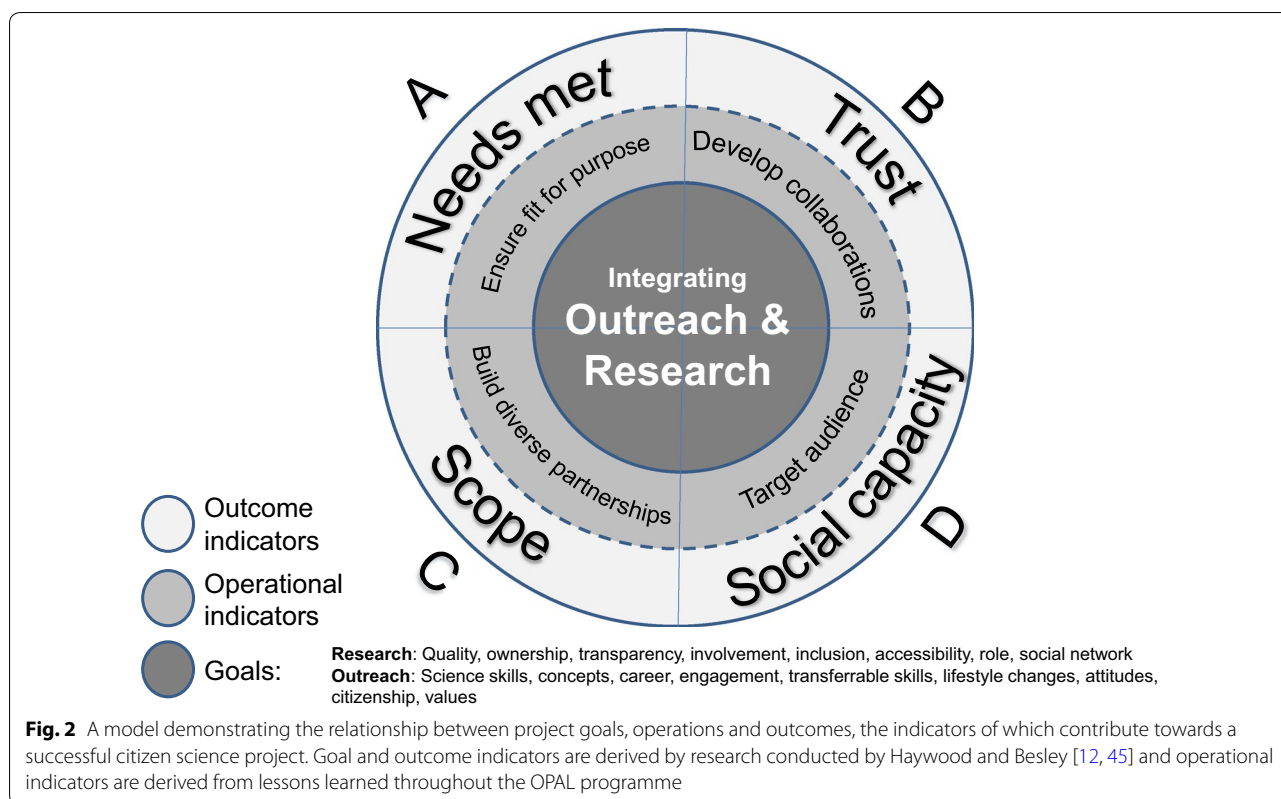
A
Needs met

B
Trust

Ensure fit for purpose

Develop collaborations

Integrating
Outreach &
Research

Build diverse partnerships

Target audience

Scope

C

Social capacity

D

Outcome indicators

Operational indicators

Goals:

**Research**: Quality, ownership, transparency, involvement, inclusion, accessibility, role, social network
**Outreach**: Science skills, concepts, career, engagement, transferrable skills, lifestyle changes, attitudes, citizenship, values

**Fig. 2** A model demonstrating the relationship between project goals, operations and outcomes, the indicators of which contribute towards a successful citizen science project. Goal and outcome indicators are derived by research conducted by Haywood and Besley [12, 45] and operational indicators are derived from lessons learned throughout the OPAL programme